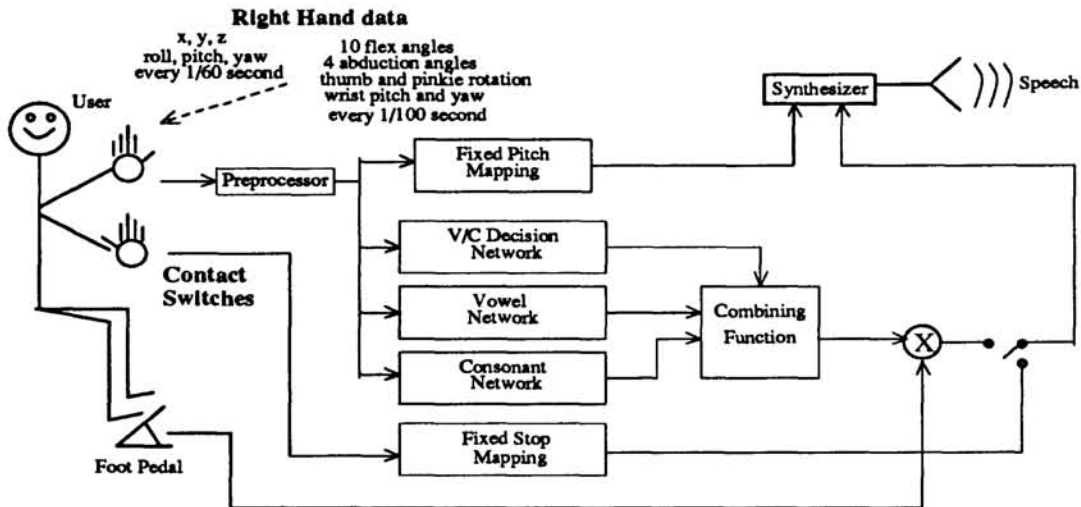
Right Hand data

x, y, z
roll, pitch, yaw
every 1/60 second

10 flex angles
4 abduction angles
thumb and pinkie rotation
wrist pitch and yaw
every 1/100 second

User

Synthesizer

Speech

Preprocessor

Fixed Pitch Mapping

V/C Decision Network

Contact Switches

Vowel Network

Combining Function

Consonant Network

X

Fixed Stop Mapping

Foot Pedal